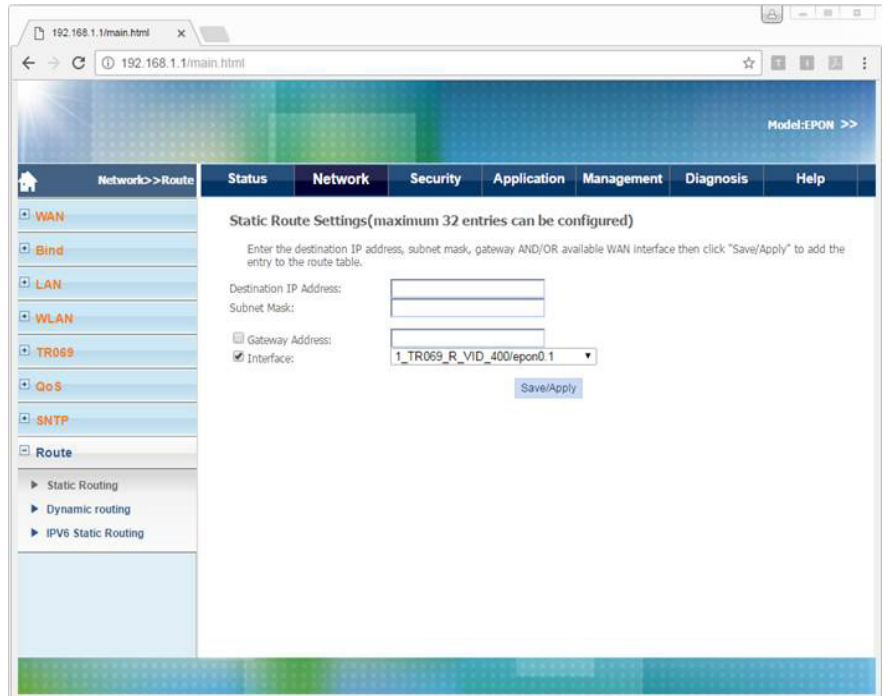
192.168.1.1/main.html ×

192.168.1.1/main.html

Model:EPON >>

Network>>Route

Status Network Security Application Management Diagnosis Help

WAN
Bind
LAN
WLAN
TR069
QoS
SNTP
Route
Static Routing
Dynamic routing
IPV6 Static Routing

Static Route Settings(maximum 32 entries can be configured)

Enter the destination IP address, subnet mask, gateway AND/OR available WAN interface then click "Save/Apply" to add the entry to the route table.

Destination IP Address:
Subnet Mask:

Gateway Address:
Interface: 1_TR069_R_VID_400/epon0.1

Save/Apply